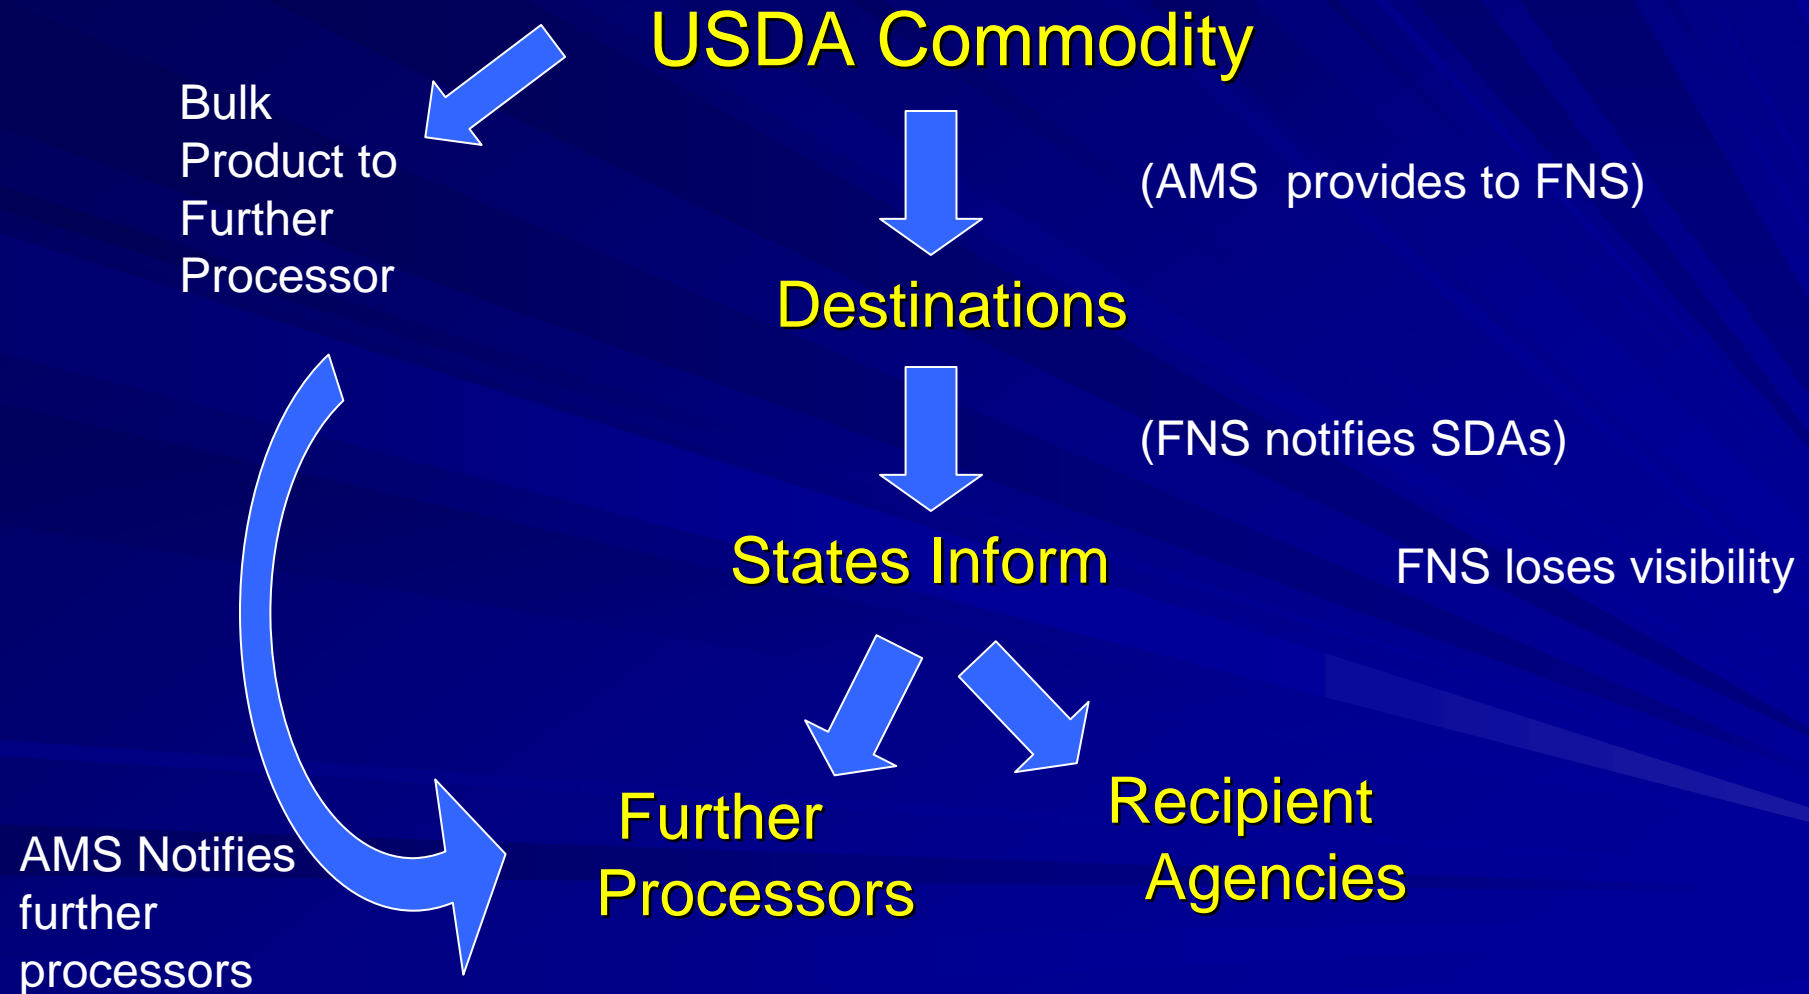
USDA Commodity

Bulk Product to Further Processor

(AMS provides to FNS)

Destinations

(FNS notifies SDAs)

States Inform

FNS loses visibility

Further Processors

Recipient Agencies

AMS Notifies further processors